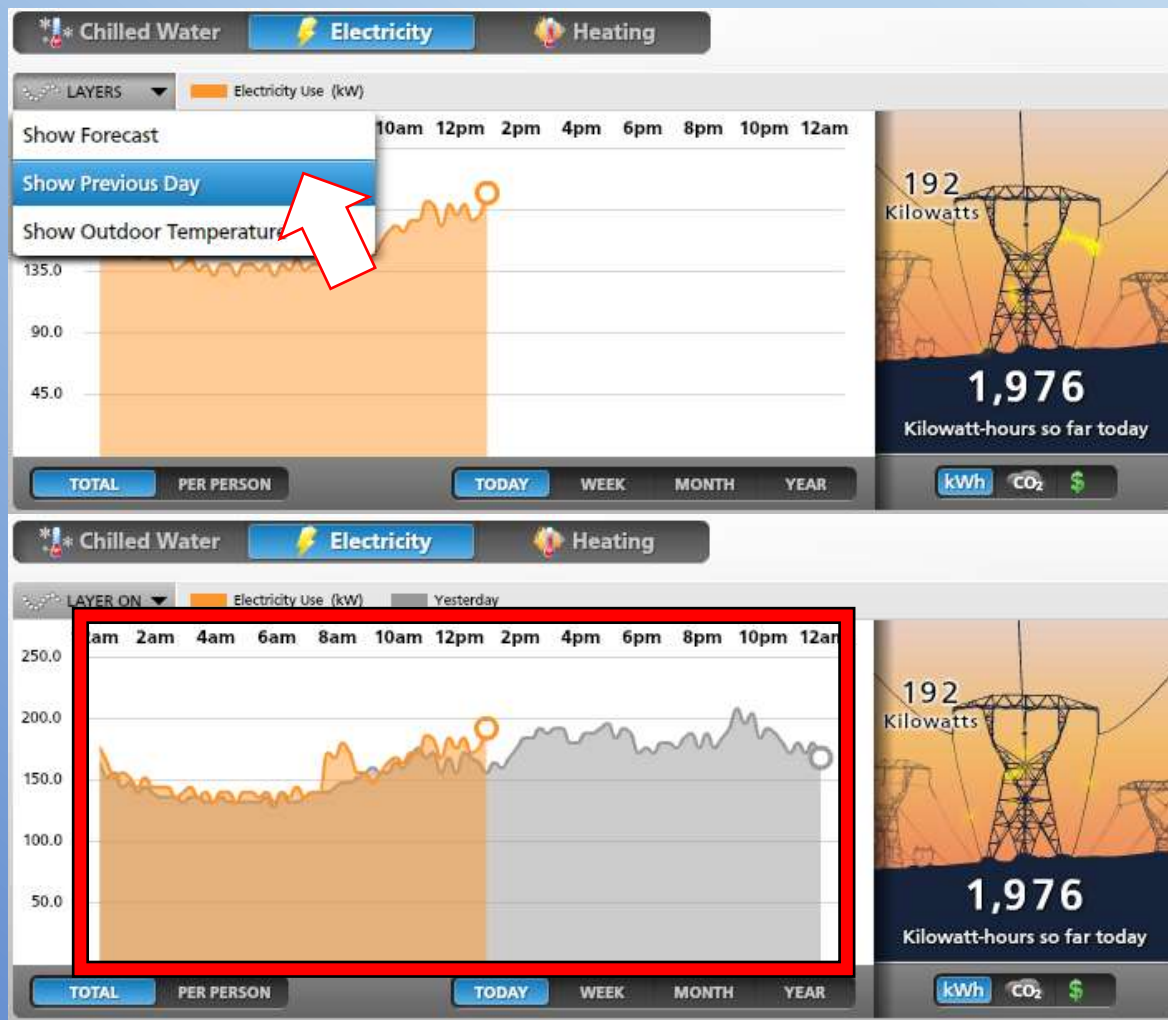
Chilled Water
Electricity
Heating

LAYERS
Electricity Use (kW)

Show Forecast
Show Previous Day
Show Outdoor Temperature

10am 12pm 2pm 4pm 6pm 8pm 10pm 12am

135.0
90.0
45.0

192
Kilowatts

1,976
Kilowatt-hours so far today

TOTAL PER PERSON
TODAY WEEK MONTH YEAR
kWh $CO_2$ $

Chilled Water
Electricity
Heating

LAYER ON
Electricity Use (kW)
Yesterday

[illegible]am 2am 4am 6am 8am 10am 12pm 2pm 4pm 6pm 8pm 10pm 12am

250.0
200.0
150.0
100.0
50.0

192
Kilowatts

1,976
Kilowatt-hours so far today

TOTAL PER PERSON
TODAY WEEK MONTH YEAR
kWh $CO_2$ $